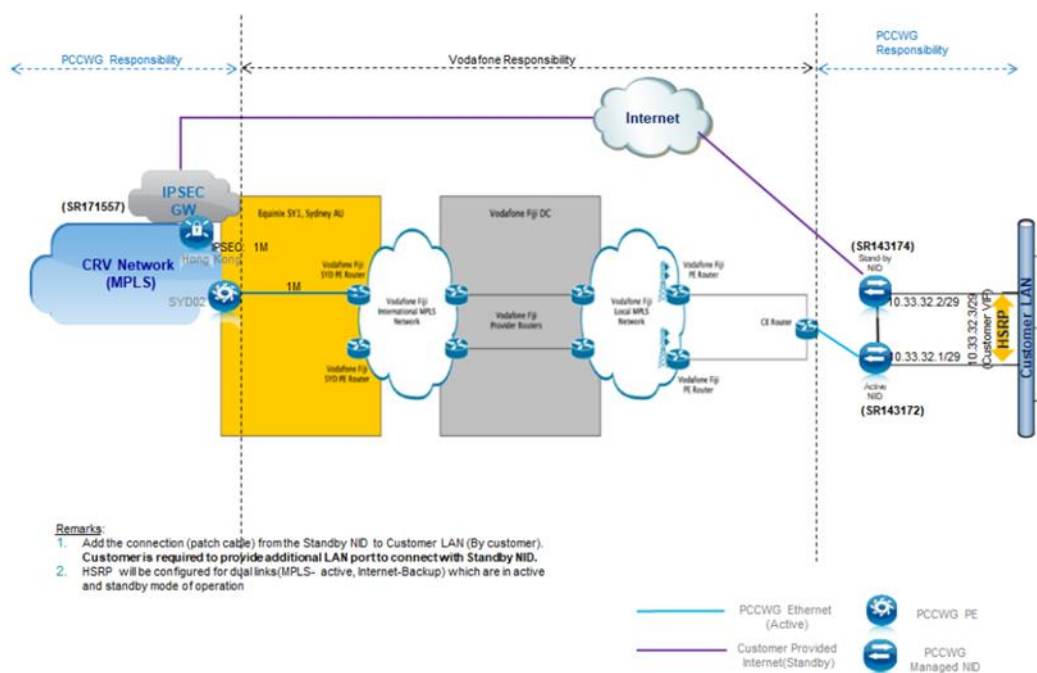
PCCWG Responsibility

Vodafone Responsibility

PCCWG Responsibility

Internet

IPSEC GW

(SR171557)

CRV Network (MPLS)

IPSEC 1M

Hong Kong

SYD02

1M

Equinix SY1, Sydney AU

Vodafone Fiji SYD PE Router

Vodafone Fiji SYD PE Router

Vodafone Fiji International MPLS Network

Vodafone Fiji DC

Vodafone Fiji Provider Routers

Vodafone Fiji Local MPLS Network

Vodafone Fiji PE Router

Vodafone Fiji PE Router

CE Router

(SR143174)

Stand-by NID

10.33.32.2/29

10.33.32.1/29

Active NID

(SR143172)

10.33.32.3/29 (Customer VIP)

HSRP

Customer LAN

Remarks:
1. Add the connection (patch cable) from the Standby NID to Customer LAN (By customer). Customer is required to provide additional LAN port to connect with Standby NID.
2. HSRP will be configured for dual links(MPLS- active, Internet-Backup) which are in active and standby mode of operation

PCCWG Ethernet (Active)

PCCWG PE

Customer Provided Internet(Standby)

PCCWG Managed NID